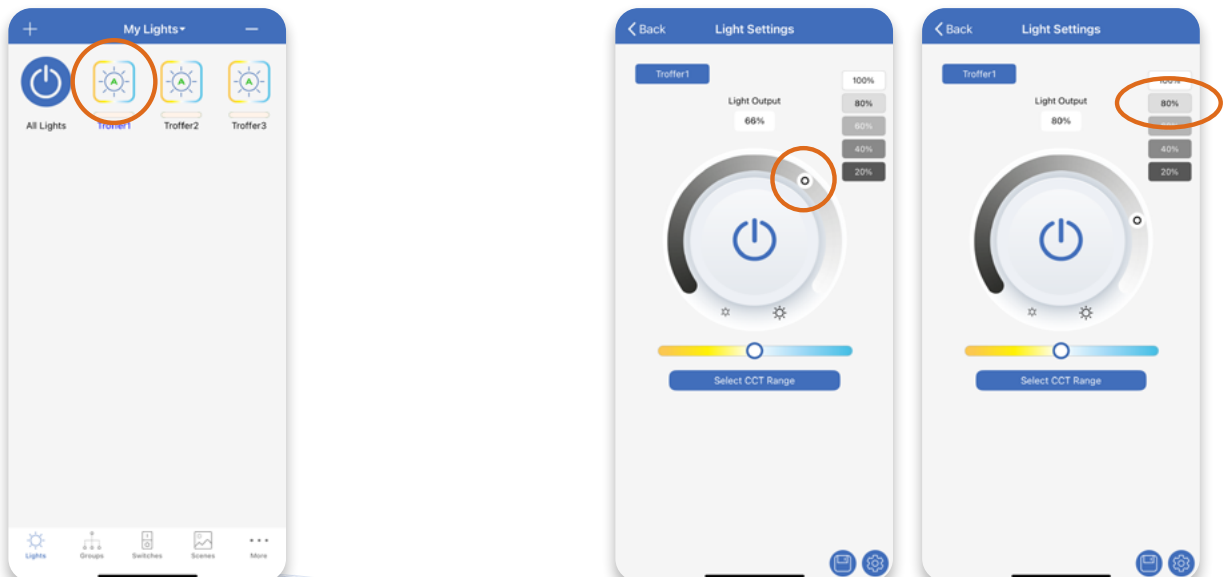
+ My Lights −

All Lights Troffer1 Troffer2 Troffer3

Lights Groups Switches Scenes More

Back Light Settings

Troffer1

Light Output

66%

100%
80%
60%
40%
20%

Select CCT Range

Back Light Settings

Troffer1

Light Output

80%

100%
80%
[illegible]
40%
20%

Select CCT Range